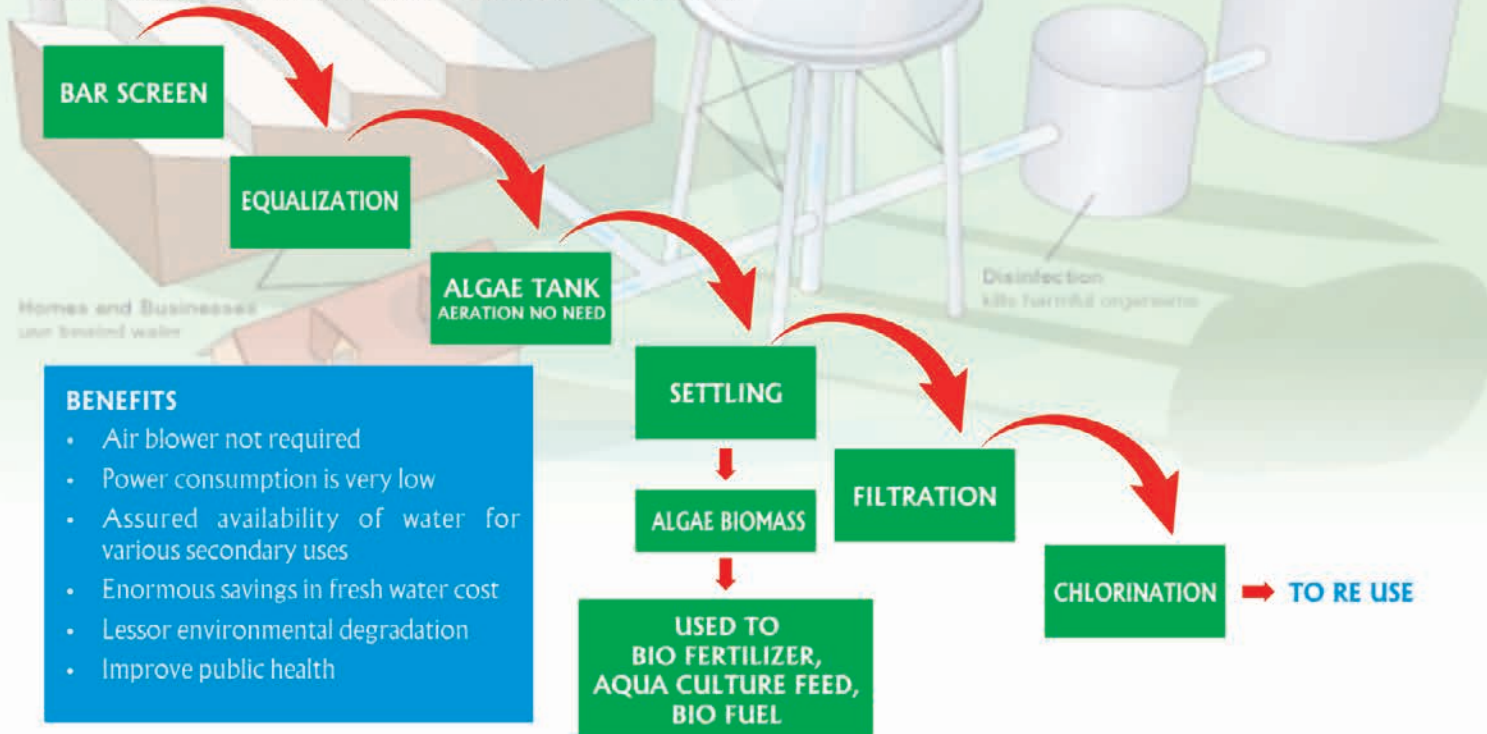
BAR SCREEN

EQUALIZATION

ALGAE TANK
AERATION NO NEED

SETTLING

ALGAE BIOMASS

USED TO
BIO FERTILIZER,
AQUA CULTURE FEED,
BIO FUEL

FILTRATION

CHLORINATION → TO RE USE

Homes and Businesses
use treated water

Disinfection
kills harmful organisms

BENEFITS
• Air blower not required
• Power consumption is very low
• Assured availability of water for various secondary uses
• Enormous savings in fresh water cost
• Lessor environmental degradation
• Improve public health